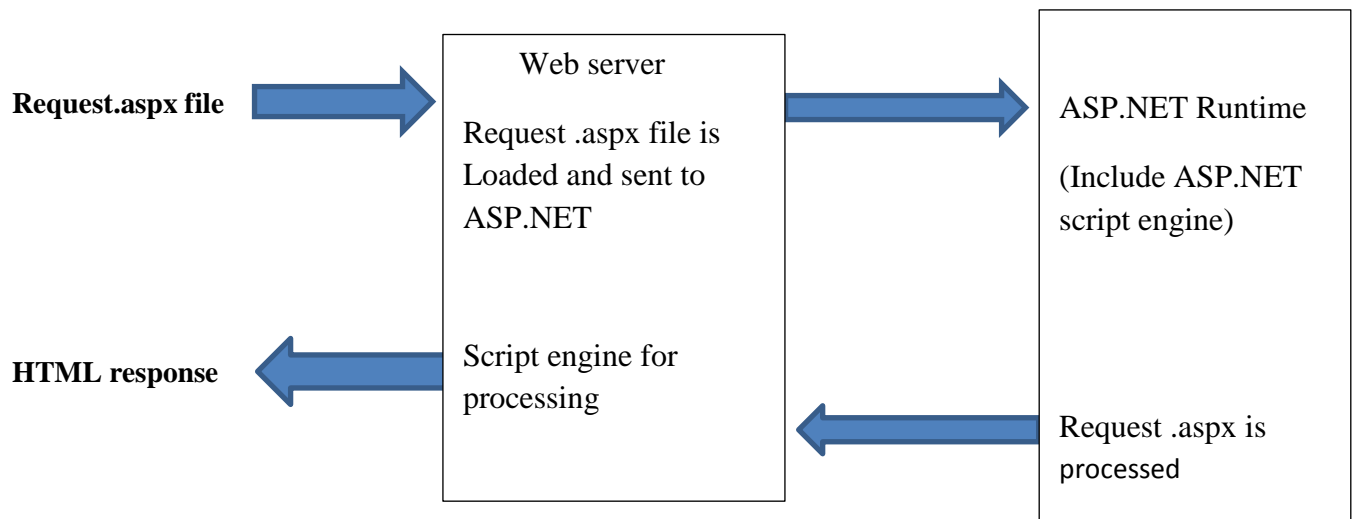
Request.aspx file

Web server

Request .aspx file is Loaded and sent to ASP.NET

Script engine for processing

HTML response

ASP.NET Runtime

(Include ASP.NET script engine)

Request .aspx is processed